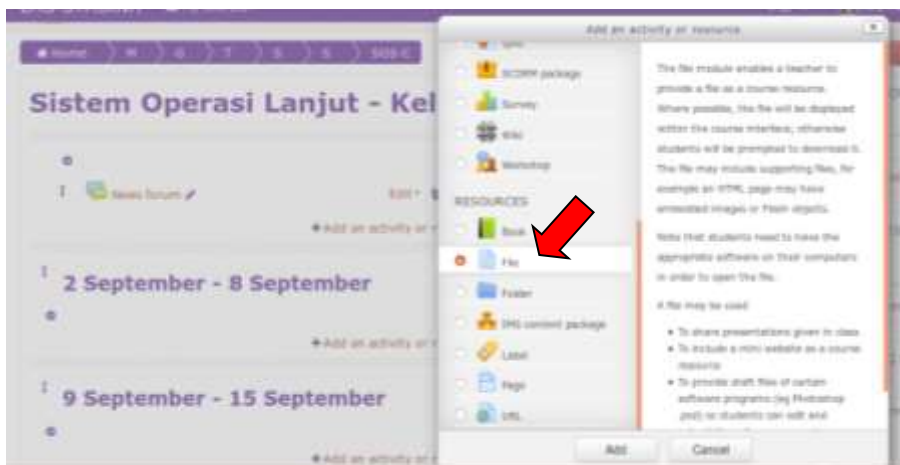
Home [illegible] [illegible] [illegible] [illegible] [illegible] SISS-C

Sistem Operasi Lanjut - Kel

News forum

Edit

+ Add an activity or

2 September - 8 September

+ Add an activity or

9 September - 15 September

+ Add an activity or

Add an activity or resource

Quiz

SCORM package

Survey

Wiki

Workshop

RESOURCES

Book

File

Folder

IMS content package

Label

Page

URL

The file module enables a teacher to provide a file as a course resource. Where possible, the file will be displayed within the course interface; otherwise students will be prompted to download it. The file may include supporting files, for example an HTML page may have embedded images or Flash objects.

Note that students need to have the appropriate software on their computers in order to open the file.

A file may be used

• To share presentations given in class
• To include a mini website as a course resource
• To provide draft files of certain software programs (eg Photoshop .psd) so students can edit and

Add

Cancel